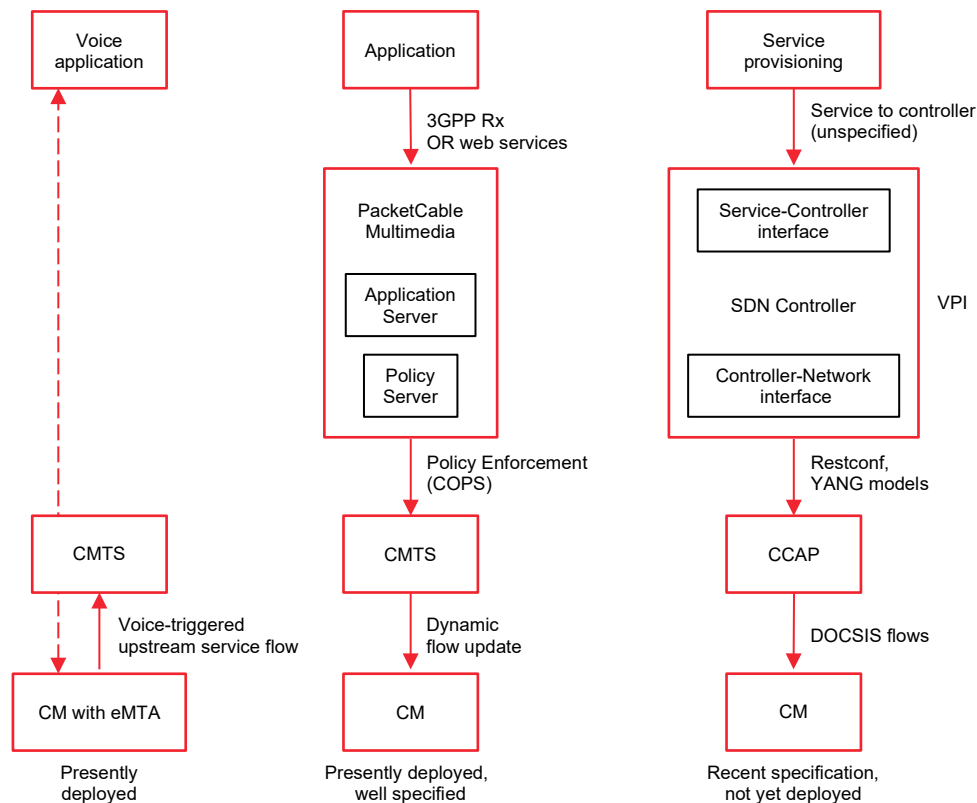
Voice application

CMTS

Voice-triggered upstream service flow

CM with eMTA

Presently deployed

Application

3GPP Rx OR web services

PacketCable Multimedia

Application Server

Policy Server

Policy Enforcement (COPS)

CMTS

Dynamic flow update

CM

Presently deployed, well specified

Service provisioning

Service to controller (unspecified)

Service-Controller interface

SDN Controller

VPI

Controller-Network interface

Restconf, YANG models

CCAP

DOCSIS flows

CM

Recent specification, not yet deployed